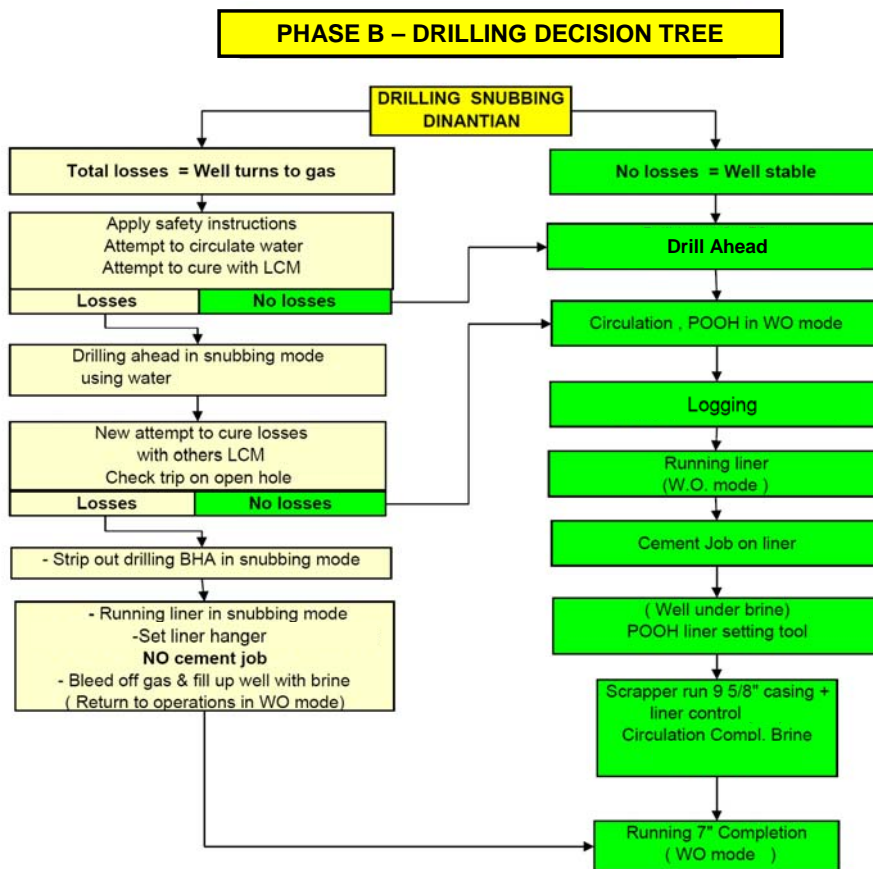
PHASE B – DRILLING DECISION TREE

DRILLING SNUBBING DINANTIAN

Total losses = Well turns to gas

Apply safety instructions
Attempt to circulate water
Attempt to cure with LCM

Losses

No losses

Drilling ahead in snubbing mode using water

New attempt to cure losses with others LCM
Check trip on open hole

Losses

No losses

- Strip out drilling BHA in snubbing mode

- Running liner in snubbing mode
-Set liner hanger
NO cement job
- Bleed off gas & fill up well with brine
( Return to operations in WO mode)

No losses = Well stable

Drill Ahead

Circulation , POOH in WO mode

Logging

Running liner
(W.O. mode )

Cement Job on liner

( Well under brine)
POOH liner setting tool

Scrapper run 9 5/8" casing + liner control
Circulation Compl. Brine

Running 7" Completion
( WO mode )